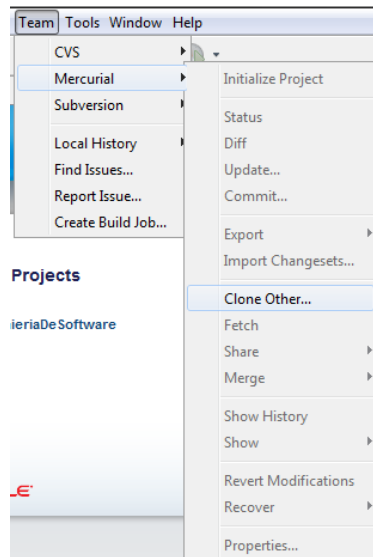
Team Tools Window Help

CVS
Mercurial
Subversion

Local History
Find Issues...
Report Issue...
Create Build Job...

Initialize Project

Status
Diff
Update...
Commit...

Export
Import Changesets...

Clone Other...
Fetch
Share
Merge

Show History
Show

Revert Modifications
Recover

Properties...

Projects

ieriaDeSoftware

LE